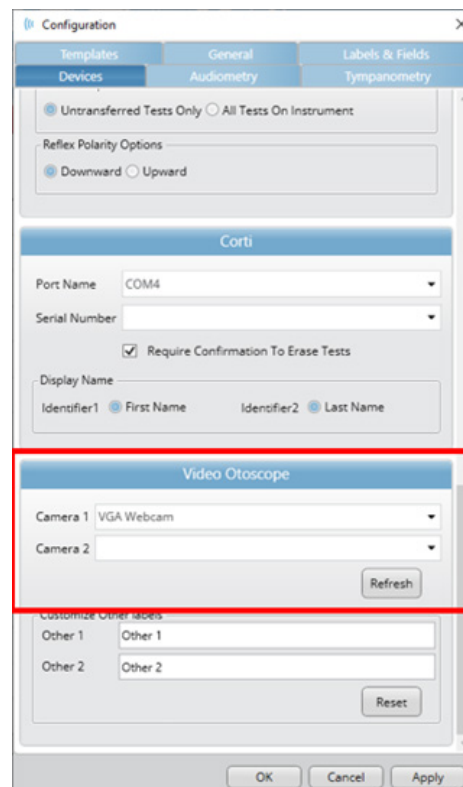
Configuration

Templates
General
Labels & Fields
Devices
Audiometry
Tympanometry

Untransferred Tests Only  All Tests On Instrument

Reflex Polarity Options
Downward  Upward

Corti

Port Name COM4
Serial Number
Require Confirmation To Erase Tests
Display Name
Identifier1 First Name    Identifier2 Last Name

Video Otoscope

Camera 1 VGA Webcam
Camera 2
Refresh

Customize Other labels
Other 1 Other 1
Other 2 Other 2
Reset

OK  Cancel  Apply